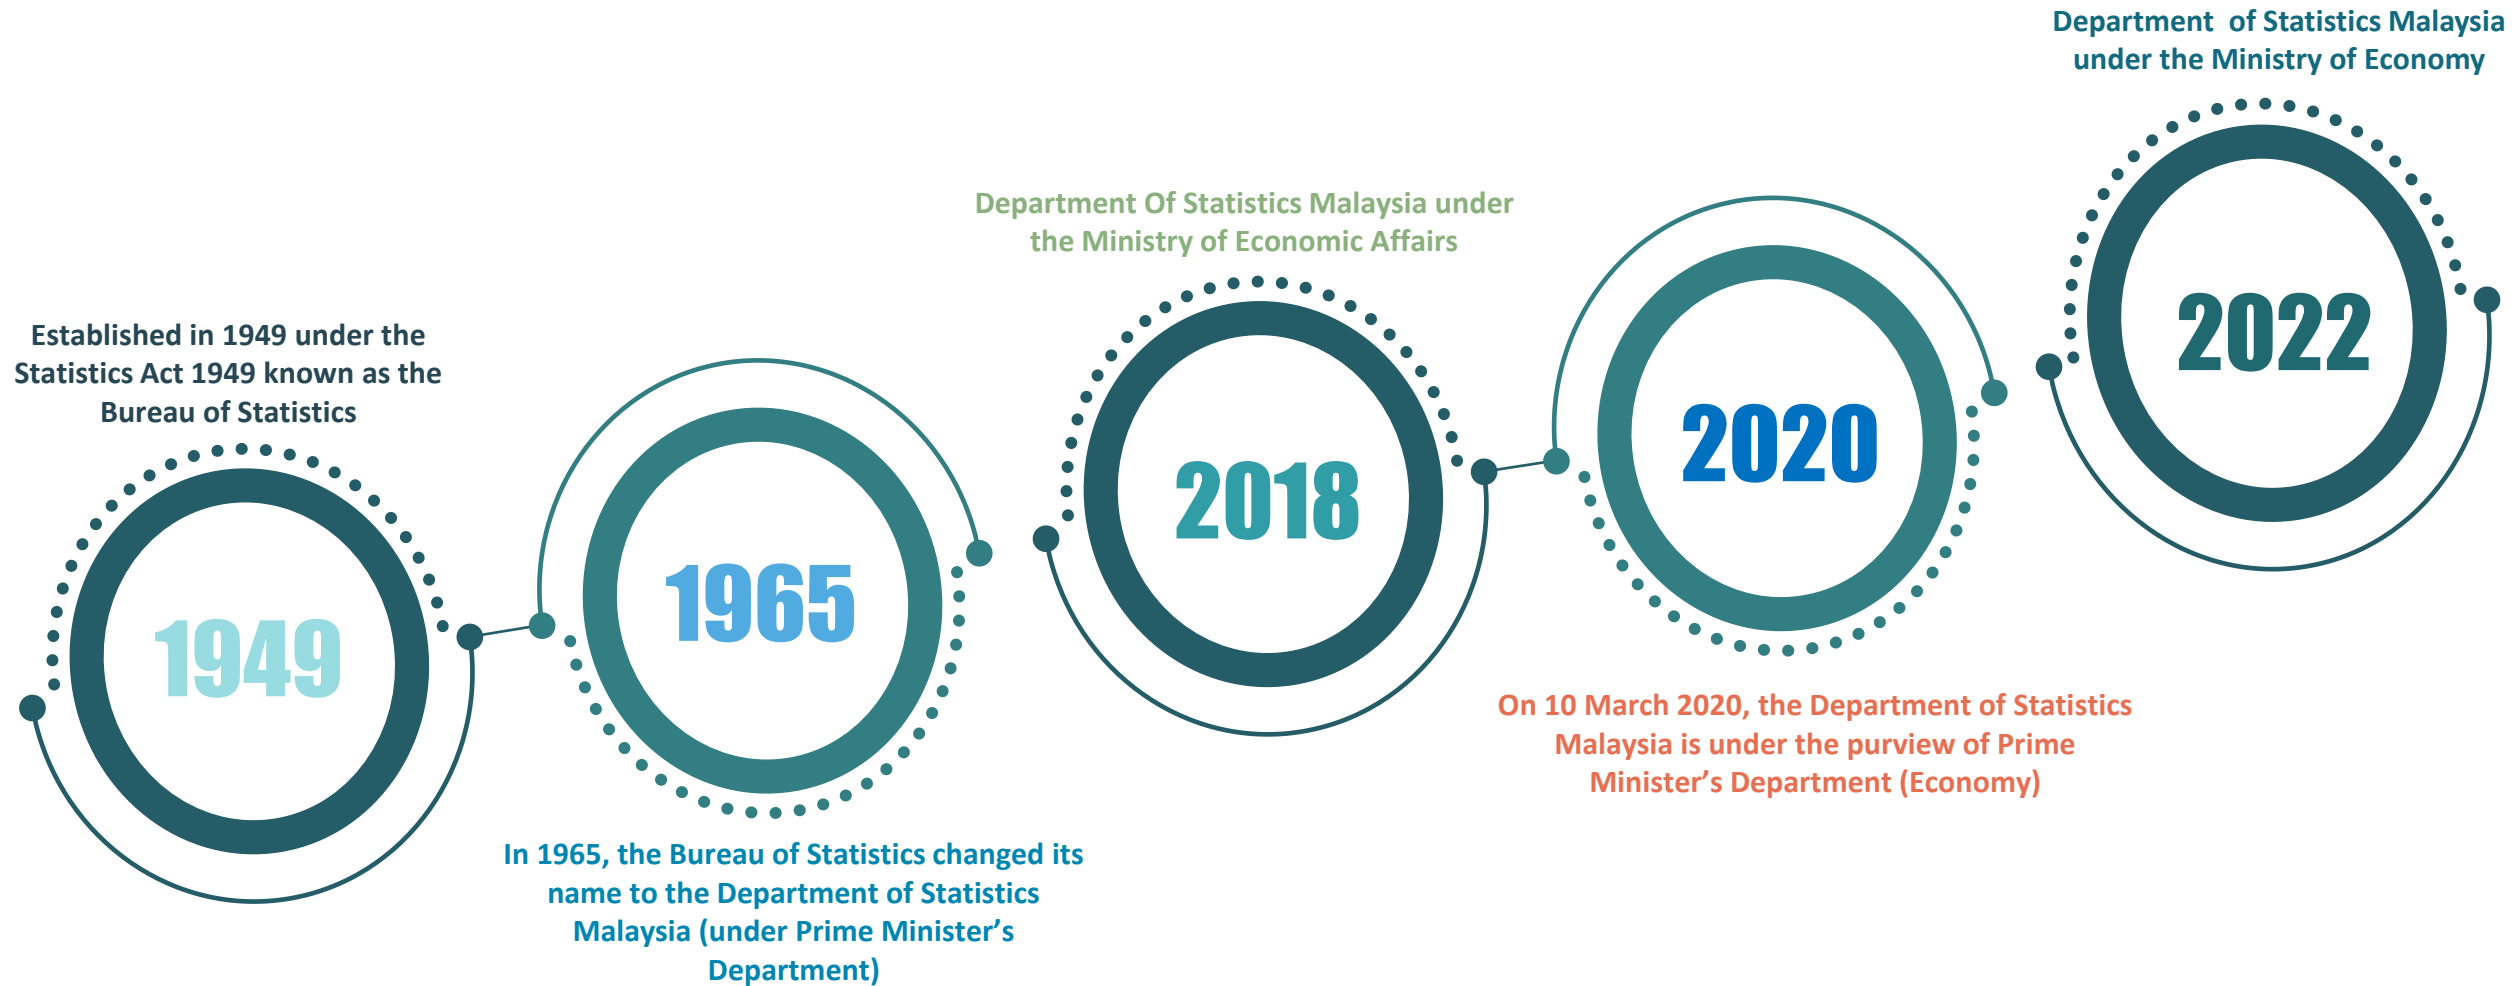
Department of Statistics Malaysia under the Ministry of Economy

Department Of Statistics Malaysia under the Ministry of Economic Affairs

Established in 1949 under the Statistics Act 1949 known as the Bureau of Statistics

1949

1965

2018

2020

2022

On 10 March 2020, the Department of Statistics Malaysia is under the purview of Prime Minister’s Department (Economy)

In 1965, the Bureau of Statistics changed its name to the Department of Statistics Malaysia (under Prime Minister’s Department)